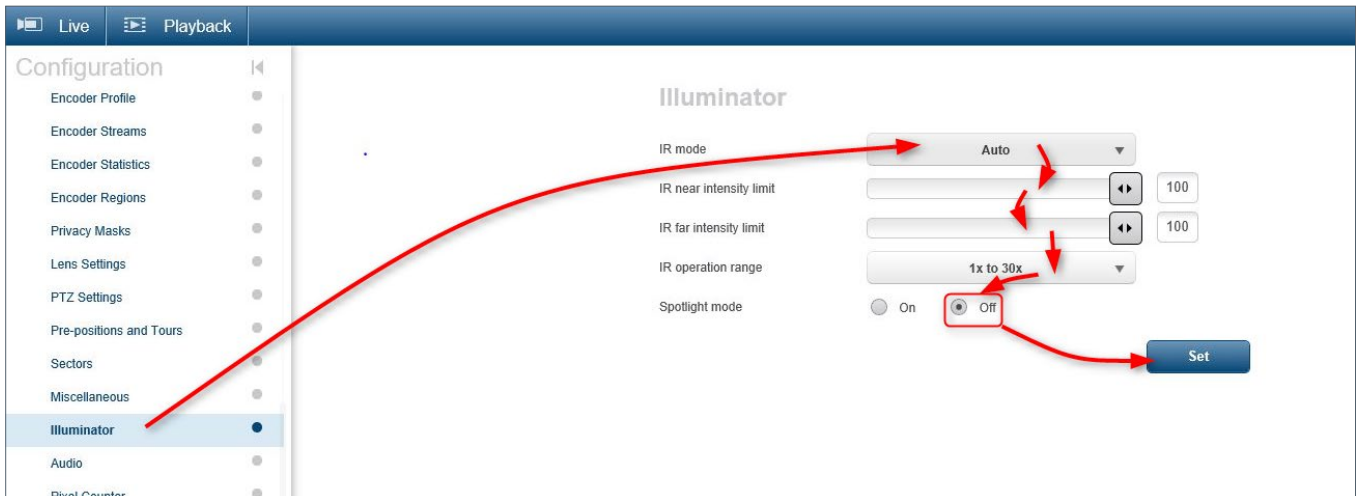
Live Playback

Configuration

Encoder Profile
Encoder Streams
Encoder Statistics
Encoder Regions
Privacy Masks
Lens Settings
PTZ Settings
Pre-positions and Tours
Sectors
Miscellaneous
Illuminator
Audio
Pixel Counter

Illuminator

IR mode Auto
IR near intensity limit 100
IR far intensity limit 100
IR operation range 1x to 30x
Spotlight mode On Off

Set